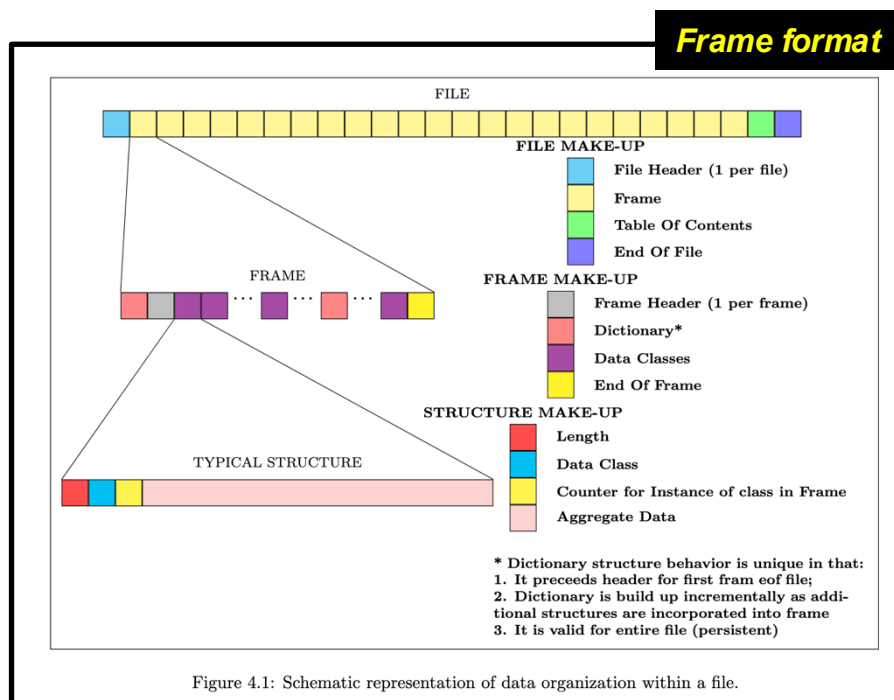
Frame format

FILE

FILE MAKE-UP

File Header (1 per file)

Frame

Table Of Contents

End Of File

FRAME

FRAME MAKE-UP

Frame Header (1 per frame)

Dictionary*

Data Classes

End Of Frame

STRUCTURE MAKE-UP

TYPICAL STRUCTURE

Length

Data Class

Counter for Instance of class in Frame

Aggregate Data

* Dictionary structure behavior is unique in that:
1. It preceeds header for first fram eof file;
2. Dictionary is build up incrementally as additional structures are incorporated into frame
3. It is valid for entire file (persistent)

Figure 4.1: Schematic representation of data organization within a file.